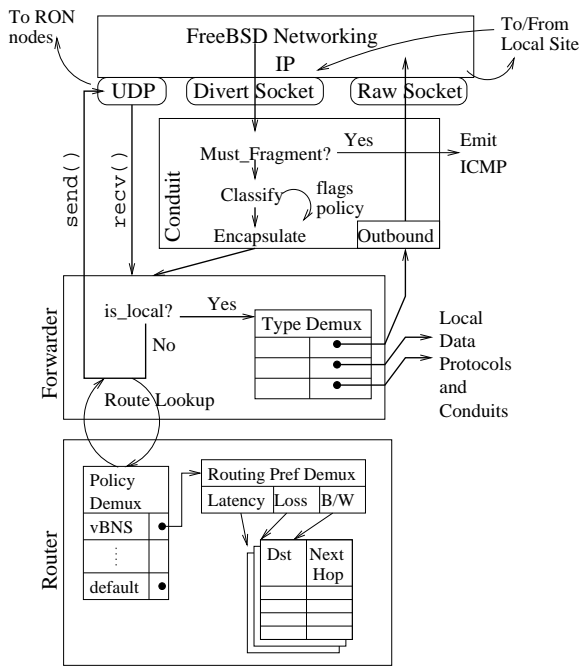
To RON nodes

FreeBSD Networking

IP

To/From Local Site

UDP

Divert Socket

Raw Socket

send()

recv()

Conduit

Must_Fragment?

Yes

Emit ICMP

Classify

flags policy

Encapsulate

Outbound

Forwarder

is_local?

Yes

Type Demux

No

Local Data Protocols and Conduits

Route Lookup

Router

Policy Demux

vBNS

⋮

default

Routing Pref Demux

Latency

Loss

B/W

Dst

Next Hop